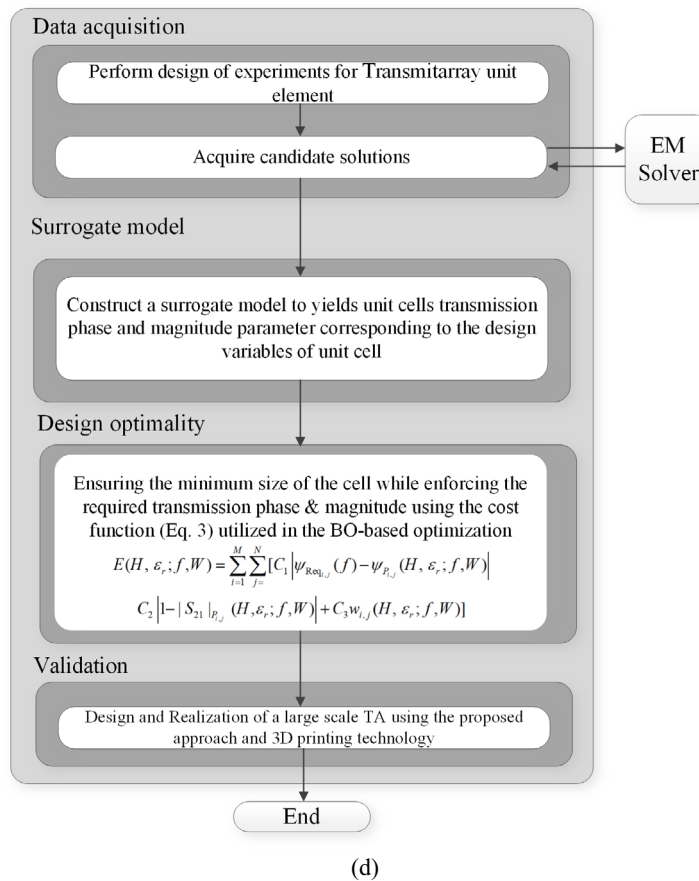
Data acquisition

Perform design of experiments for Transmitarray unit element

Acquire candidate solutions

EM Solver

Surrogate model

Construct a surrogate model to yields unit cells transmission phase and magnitude parameter corresponding to the design variables of unit cell

Design optimality

Ensuring the minimum size of the cell while enforcing the required transmission phase & magnitude using the cost function (Eq. 3) utilized in the BO-based optimization

$E(H, \varepsilon_r; f, W) = \sum_{i=1}^{M} \sum_{j=}^{N} [C_1 \left| \psi_{\mathrm{Req}_{i,j}}(f) - \psi_{P_{i,j}}(H, \varepsilon_r; f, W) \right|$

$C_2 \left| 1 - |S_{21}|_{P_{i,j}} (H, \varepsilon_r; f, W) \right| + C_3 w_{i,j}(H, \varepsilon_r; f, W)]$

Validation

Design and Realization of a large scale TA using the proposed approach and 3D printing technology

End

(d)